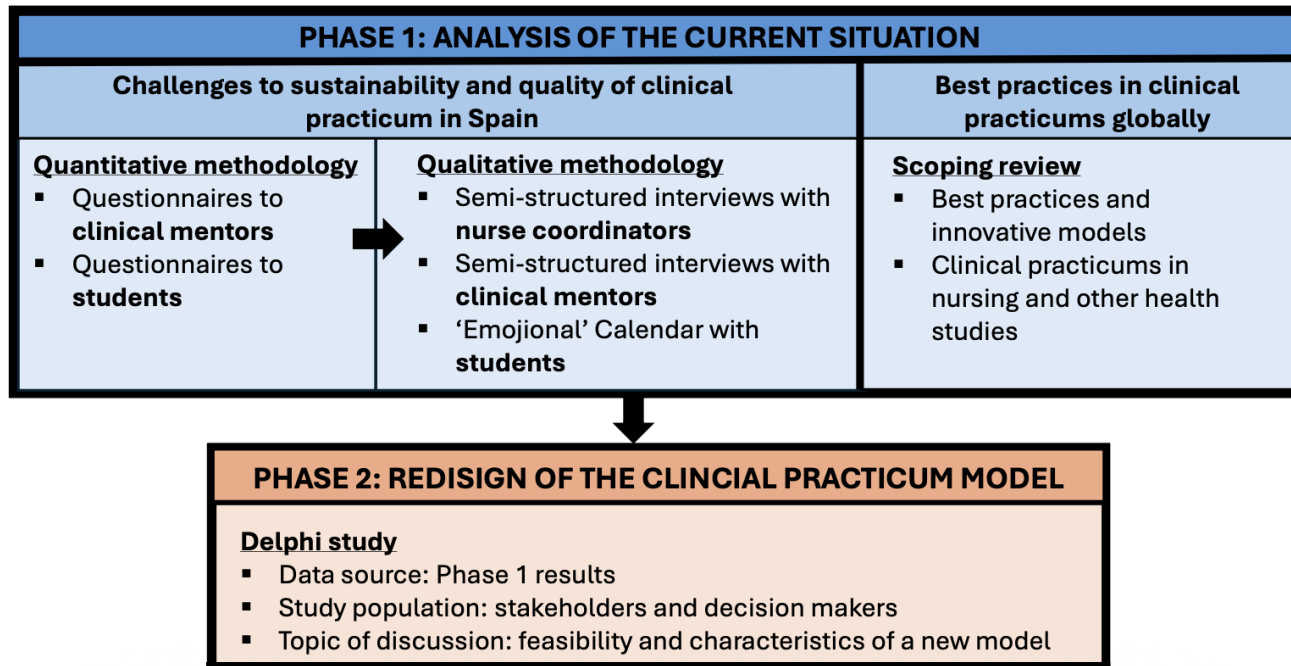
PHASE 1: ANALYSIS OF THE CURRENT SITUATION

Challenges to sustainability and quality of clinical practicum in Spain

Quantitative methodology
- Questionnaires to **clinical mentors**
- Questionnaires to **students**

Qualitative methodology
- Semi-structured interviews with **nurse coordinators**
- Semi-structured interviews with **clinical mentors**
- 'Emojional' Calendar with **students**

Best practices in clinical practicums globally

Scoping review
- Best practices and innovative models
- Clinical practicums in nursing and other health studies

PHASE 2: REDISIGN OF THE CLINCIAL PRACTICUM MODEL

Delphi study
- Data source: Phase 1 results
- Study population: stakeholders and decision makers
- Topic of discussion: feasibility and characteristics of a new model